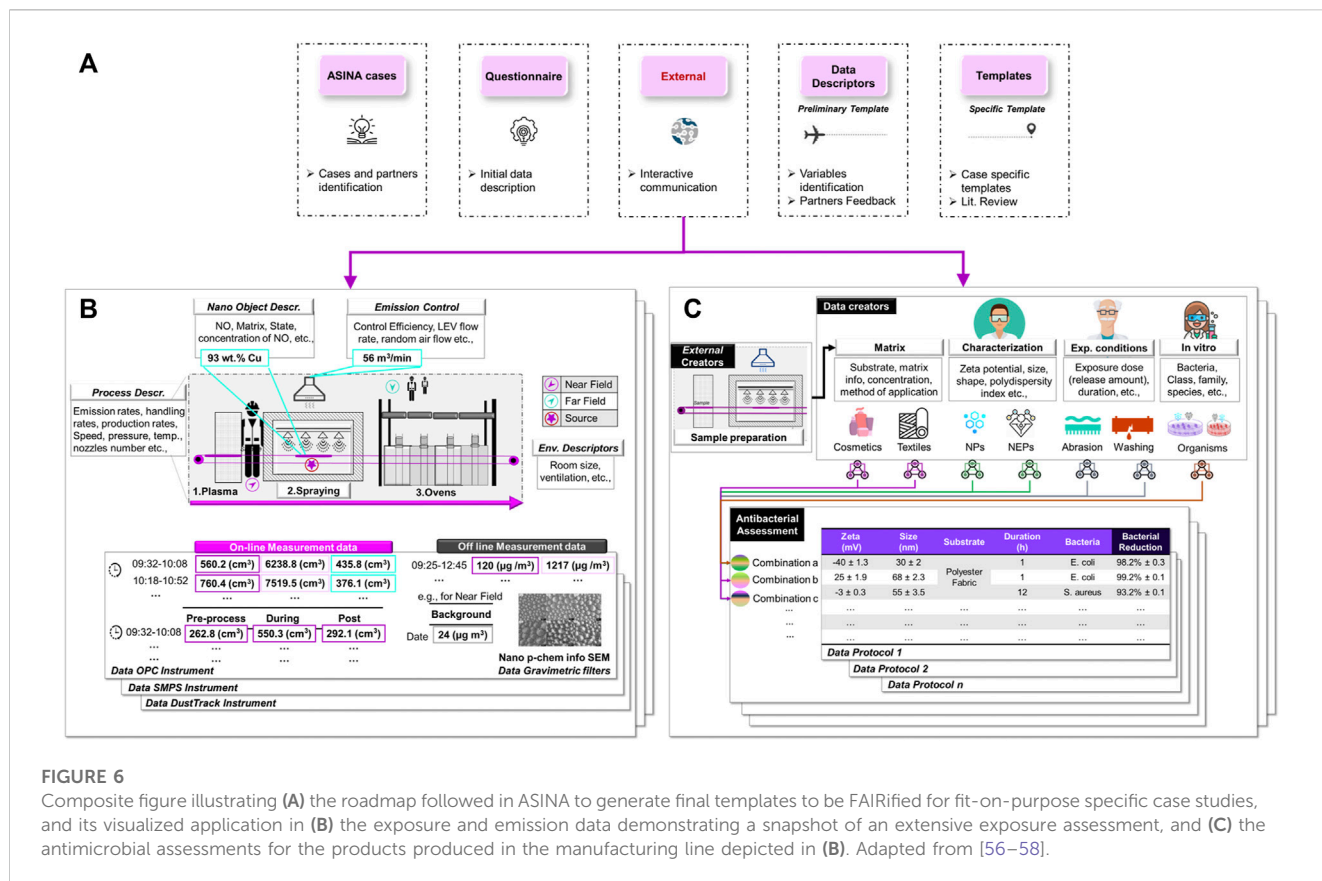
A

ASINA cases
➢ Cases and partners identification

Questionnaire
➢ Initial data description

External
➢ Interactive communication

Data Descriptors
Preliminary Template
➢ Variables identification
➢ Partners Feedback

Templates
Specific Template
➢ Case specific templates
➢ Lit. Review

B

Nano Object Descr.
NO, Matrix, State, concentration of NO, etc.,
93 wt.% Cu

Emission Control
Control Efficiency, LEV flow rate, random air flow etc.,
56 m³/min

Process Descr.
Emission rates, handling rates, production rates, Speed, pressure, temp., nozzles number etc.,

Near Field
Far Field
Source

Env. Descriptors
Room size, ventilation, etc.,

1.Plasma
2.Spraying
3.Ovens

On-line Measurement data
09:32-10:08 560.2 (cm³) 6238.8 (cm³) 435.8 (cm³)
10:18-10:52 760.4 (cm³) 7519.5 (cm³) 376.1 (cm³)
... ... ... ...
Pre-process During Post
09:32-10:08 262.8 (cm³) 550.3 (cm³) 292.1 (cm³)
... ... ... ...
... ... ... ...
Data OPC Instrument
Data SMPS Instrument
Data DustTrack Instrument

Off line Measurement data
09:25-12:45 120 (µg /m³) 1217 (µg /m³)
... ... ...
e.g., for Near Field
Background
Date 24 (µg m³)
Nano p-chem info SEM
Data Gravimetric filters

C

External Creators
Sample
Sample preparation

Data creators
Matrix
Substrate, matrix info, concentration, method of application
Characterization
Zeta potential, size, shape, polydispersity index etc.,
Exp. conditions
Exposure dose (release amount), duration, etc.,
In vitro
Bacteria, Class, family, species, etc.,

Cosmetics Textiles NPs NEPs Abrasion Washing Organisms

Antibacterial Assessment

| | Zeta (mV) | Size (nm) | Substrate | Duration (h) | Bacteria | Bacterial Reduction |
|---|---|---|---|---|---|---|
| Combination a | -40 ± 1.3 | 30 ± 2 | Polyester Fabric | 1 | E. coli | 98.2% ± 0.3 |
| Combination b | 25 ± 1.9 | 68 ± 2.3 | | 1 | E. coli | 99.2% ± 0.1 |
| Combination c | -3 ± 0.3 | 55 ± 3.5 | | 12 | S. aureus | 93.2% ± 0.1 |
| ... | ... | ... | ... | ... | ... | ... |
| ... | ... | ... | ... | ... | ... | ... |
| ... | ... | ... | ... | ... | ... | ... |

Data Protocol 1
Data Protocol 2
Data Protocol n

FIGURE 6
Composite figure illustrating (A) the roadmap followed in ASINA to generate final templates to be FAIRified for fit-on-purpose specific case studies, and its visualized application in (B) the exposure and emission data demonstrating a snapshot of an extensive exposure assessment, and (C) the antimicrobial assessments for the products produced in the manufacturing line depicted in (B). Adapted from [56–58].